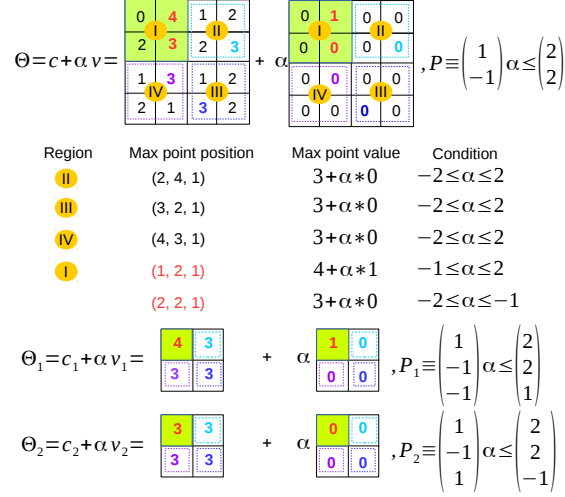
$\Theta = c + \alpha v =$

| 0 | 4 | 1 | 2 |
|---|---|---|---|
| I | | II | |
| 2 | 3 | 2 | 3 |
| 1 | 3 | 1 | 2 |
| IV | | III | |
| 2 | 1 | 3 | 2 |

$+ \alpha$

| 0 | 1 | 0 | 0 |
|---|---|---|---|
| I | | II | |
| 0 | 0 | 0 | 0 |
| 0 | 0 | 0 | 0 |
| IV | | III | |
| 0 | 0 | 0 | 0 |

$, P \equiv \begin{pmatrix} 1 \\ -1 \end{pmatrix} \alpha \leq \begin{pmatrix} 2 \\ 2 \end{pmatrix}$

| Region | Max point position | Max point value | Condition |
|---|---|---|---|
| II | (2, 4, 1) | $3+\alpha*0$ | $-2 \leq \alpha \leq 2$ |
| III | (3, 2, 1) | $3+\alpha*0$ | $-2 \leq \alpha \leq 2$ |
| IV | (4, 3, 1) | $3+\alpha*0$ | $-2 \leq \alpha \leq 2$ |
| I | (1, 2, 1) | $4+\alpha*1$ | $-1 \leq \alpha \leq 2$ |
| | (2, 2, 1) | $3+\alpha*0$ | $-2 \leq \alpha \leq -1$ |

$\Theta_1 = c_1 + \alpha v_1 =$

| 4 | 3 |
|---|---|
| 3 | 3 |

$+ \alpha$

| 1 | 0 |
|---|---|
| 0 | 0 |

$, P_1 \equiv \begin{pmatrix} 1 \\ -1 \\ -1 \end{pmatrix} \alpha \leq \begin{pmatrix} 2 \\ 2 \\ 1 \end{pmatrix}$

$\Theta_2 = c_2 + \alpha v_2 =$

| 3 | 3 |
|---|---|
| 3 | 3 |

$+ \alpha$

| 0 | 0 |
|---|---|
| 0 | 0 |

$, P_2 \equiv \begin{pmatrix} 1 \\ -1 \\ 1 \end{pmatrix} \alpha \leq \begin{pmatrix} 2 \\ 2 \\ -1 \end{pmatrix}$